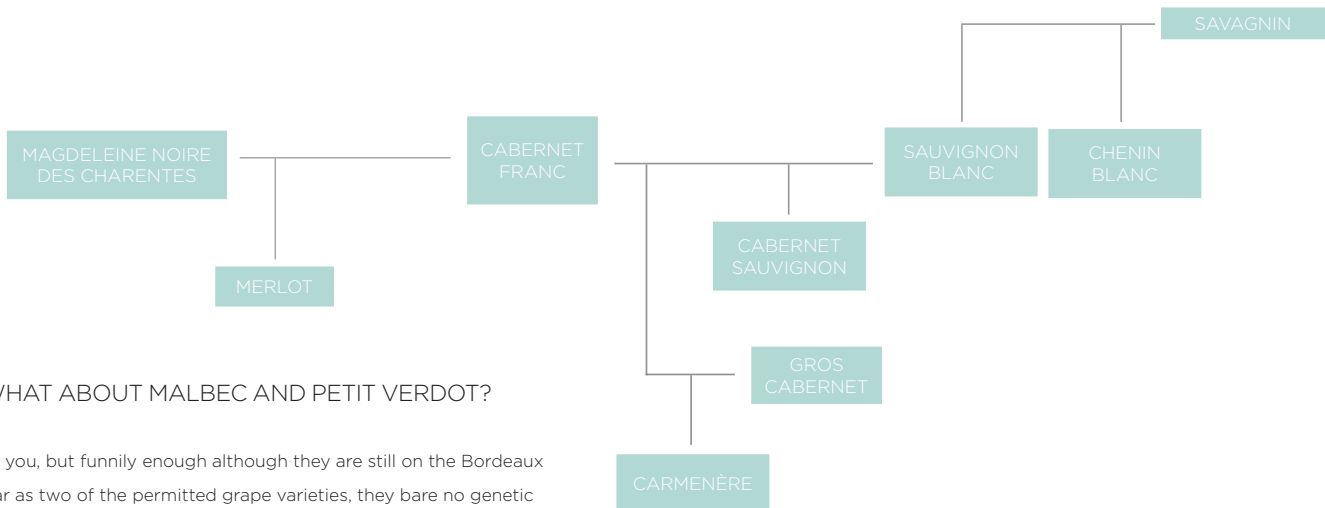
SAVAGNIN

MAGDELEINE NOIRE DES CHARENTES

CABERNET FRANC

SAUVIGNON BLANC

CHENIN BLANC

CABERNET SAUVIGNON

MERLOT

GROS CABERNET

CARMENÈRE

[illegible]HAT ABOUT MALBEC AND PETIT VERDOT?

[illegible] you, but funnily enough although they are still on the Bordeaux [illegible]r as two of the permitted grape varieties, they bare no genetic